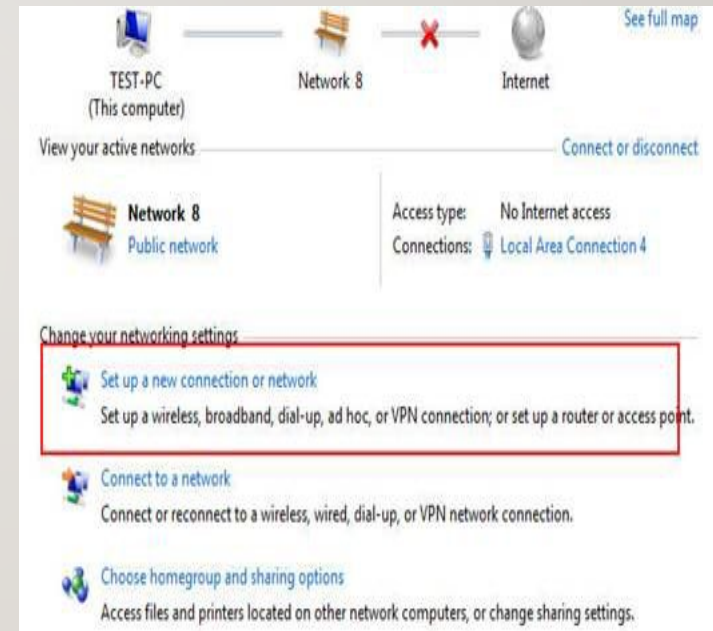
See full map

TEST-PC
(This computer)

Network 8

Internet

View your active networks

Connect or disconnect

Network 8
Public network

Access type: No Internet access
Connections: Local Area Connection 4

Change your networking settings

Set up a new connection or network
Set up a wireless, broadband, dial-up, ad hoc, or VPN connection; or set up a router or access point.

Connect to a network
Connect or reconnect to a wireless, wired, dial-up, or VPN network connection.

Choose homegroup and sharing options
Access files and printers located on other network computers, or change sharing settings.